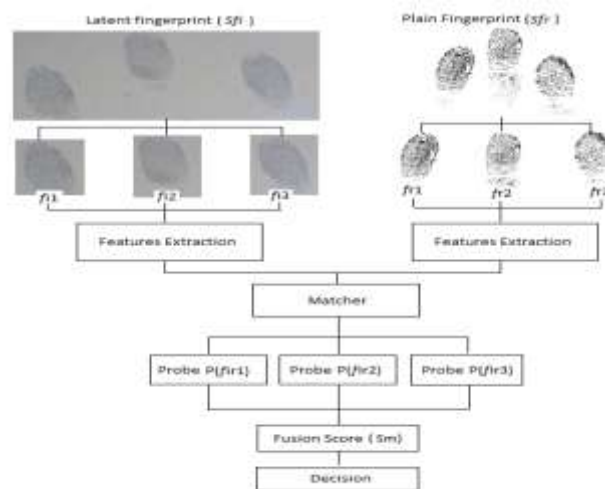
Latent fingerprint ( Sfl )

Plain Fingerprint ( sfr )

fl1

fl2

fl3

fr1

fr2

fr3

Features Extraction

Features Extraction

Matcher

Probe P(flr1)

Probe P(flr2)

Probe P(flr3)

Fusion Score ( Sm)

Decision